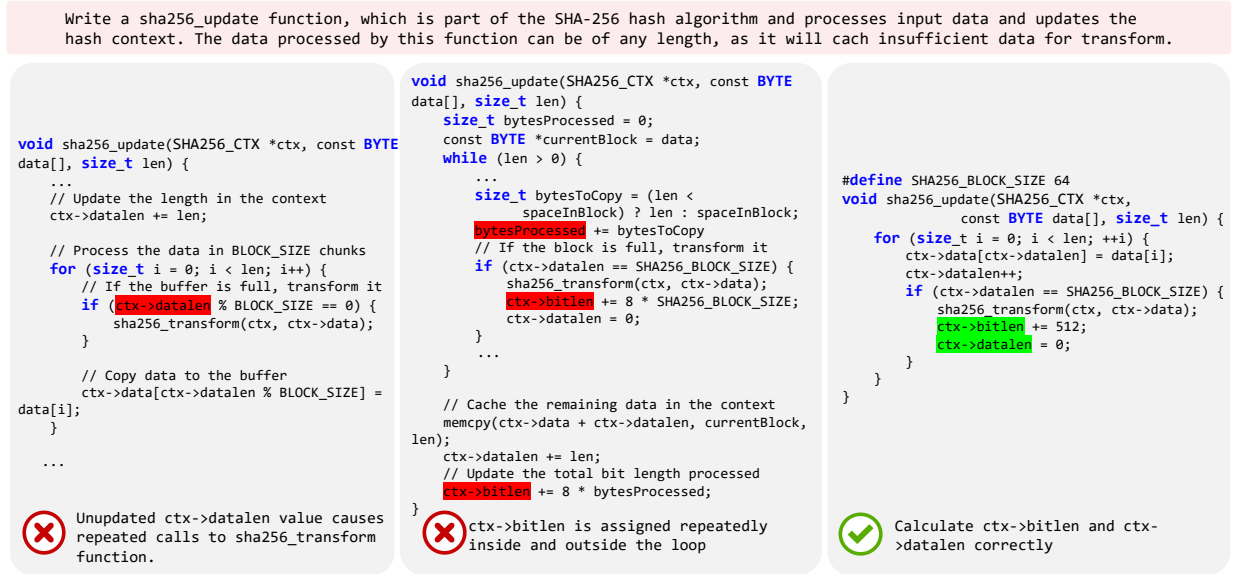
Write a sha256_update function, which is part of the SHA-256 hash algorithm and processes input data and updates the hash context. The data processed by this function can be of any length, as it will cach insufficient data for transform.

void sha256_update(SHA256_CTX *ctx, const BYTE data[], size_t len) {
    ...
    // Update the length in the context
    ctx->datalen += len;

    // Process the data in BLOCK_SIZE chunks
    for (size_t i = 0; i < len; i++) {
        // If the buffer is full, transform it
        if (ctx->datalen % BLOCK_SIZE == 0) {
            sha256_transform(ctx, ctx->data);
        }

        // Copy data to the buffer
        ctx->data[ctx->datalen % BLOCK_SIZE] = data[i];
    }

    ...

Unupdated ctx->datalen value causes repeated calls to sha256_transform function.

void sha256_update(SHA256_CTX *ctx, const BYTE data[], size_t len) {
    size_t bytesProcessed = 0;
    const BYTE *currentBlock = data;
    while (len > 0) {
        ...
        size_t bytesToCopy = (len < spaceInBlock) ? len : spaceInBlock;
        bytesProcessed += bytesToCopy
        // If the block is full, transform it
        if (ctx->datalen == SHA256_BLOCK_SIZE) {
            sha256_transform(ctx, ctx->data);
            ctx->bitlen += 8 * SHA256_BLOCK_SIZE;
            ctx->datalen = 0;
        }
        ...
    }

    // Cache the remaining data in the context
    memcpy(ctx->data + ctx->datalen, currentBlock, len);
    ctx->datalen += len;
    // Update the total bit length processed
    ctx->bitlen += 8 * bytesProcessed;
}

ctx->bitlen is assigned repeatedly inside and outside the loop

#define SHA256_BLOCK_SIZE 64
void sha256_update(SHA256_CTX *ctx,
        const BYTE data[], size_t len) {
    for (size_t i = 0; i < len; ++i) {
        ctx->data[ctx->datalen] = data[i];
        ctx->datalen++;
        if (ctx->datalen == SHA256_BLOCK_SIZE) {
            sha256_transform(ctx, ctx->data);
            ctx->bitlen += 512;
            ctx->datalen = 0;
        }
    }
}

Calculate ctx->bitlen and ctx->datalen correctly